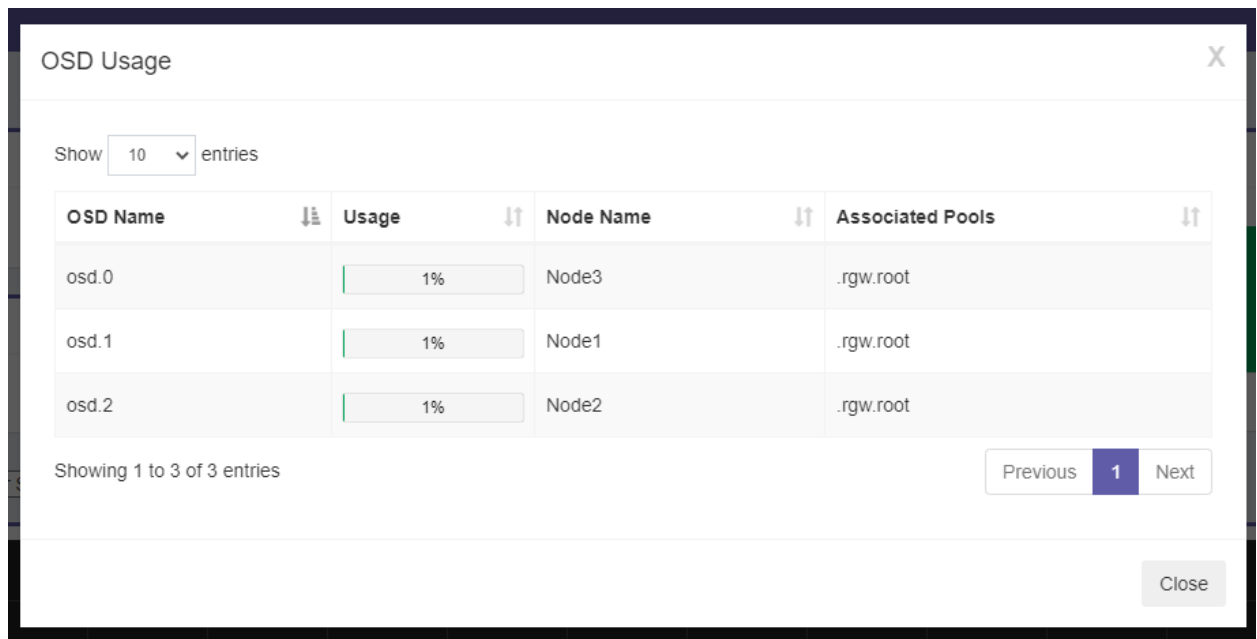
OSD Usage

X

Show 10 entries

| OSD Name | Usage | Node Name | Associated Pools |
|---|---|---|---|
| osd.0 | 1% | Node3 | .rgw.root |
| osd.1 | 1% | Node1 | .rgw.root |
| osd.2 | 1% | Node2 | .rgw.root |

Showing 1 to 3 of 3 entries

Previous 1 Next

Close